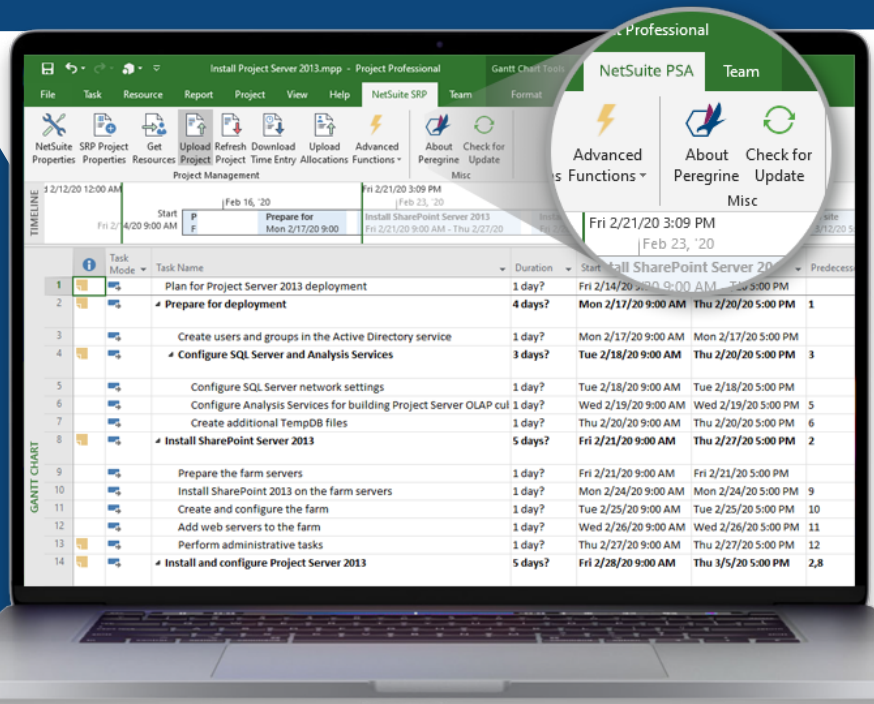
Install Project Server 2013.mpp - Project Professional

Gantt Chart Tools

File Task Resource Report Project View Help NetSuite SRP Team Format

NetSuite Properties SRP Project Properties Get Resources Upload Project Refresh Project Download Time Entry Upload Allocations Advanced Functions About Peregrine Check for Update

Project Management Misc

TIMELINE

d 2/12/20 12:00 AM Feb 16, '20 Fri 2/21/20 3:09 PM Feb 23, '20

Start Fri 2/14/20 9:00 AM

Prepare for Mon 2/17/20 9:00

Install SharePoint Server 2013 Fri 2/21/20 9:00 AM - Thu 2/27/20

t Professional

NetSuite PSA Team

Advanced Functions About Peregrine Check for Update

Misc

Fri 2/21/20 3:09 PM

Feb 23, '20

GANTT CHART

| | | Task Mode | Task Name | Duration | Start | Finish | Predecess |
|---|---|---|---|---|---|---|---|
| 1 | | | Plan for Project Server 2013 deployment | 1 day? | Fri 2/14/20 9:00 AM | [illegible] 5:00 PM | |
| 2 | | | Prepare for deployment | 4 days? | Mon 2/17/20 9:00 AM | Thu 2/20/20 5:00 PM | 1 |
| 3 | | | Create users and groups in the Active Directory service | 1 day? | Mon 2/17/20 9:00 AM | Mon 2/17/20 5:00 PM | |
| 4 | | | Configure SQL Server and Analysis Services | 3 days? | Tue 2/18/20 9:00 AM | Thu 2/20/20 5:00 PM | 3 |
| 5 | | | Configure SQL Server network settings | 1 day? | Tue 2/18/20 9:00 AM | Tue 2/18/20 5:00 PM | |
| 6 | | | Configure Analysis Services for building Project Server OLAP cul | 1 day? | Wed 2/19/20 9:00 AM | Wed 2/19/20 5:00 PM | 5 |
| 7 | | | Create additional TempDB files | 1 day? | Thu 2/20/20 9:00 AM | Thu 2/20/20 5:00 PM | 6 |
| 8 | | | Install SharePoint Server 2013 | 5 days? | Fri 2/21/20 9:00 AM | Thu 2/27/20 5:00 PM | 2 |
| 9 | | | Prepare the farm servers | 1 day? | Fri 2/21/20 9:00 AM | Fri 2/21/20 5:00 PM | |
| 10 | | | Install SharePoint 2013 on the farm servers | 1 day? | Mon 2/24/20 9:00 AM | Mon 2/24/20 5:00 PM | 9 |
| 11 | | | Create and configure the farm | 1 day? | Tue 2/25/20 9:00 AM | Tue 2/25/20 5:00 PM | 10 |
| 12 | | | Add web servers to the farm | 1 day? | Wed 2/26/20 9:00 AM | Wed 2/26/20 5:00 PM | 11 |
| 13 | | | Perform administrative tasks | 1 day? | Thu 2/27/20 9:00 AM | Thu 2/27/20 5:00 PM | 12 |
| 14 | | | Install and configure Project Server 2013 | 5 days? | Fri 2/28/20 9:00 AM | Thu 3/5/20 5:00 PM | 2,8 |